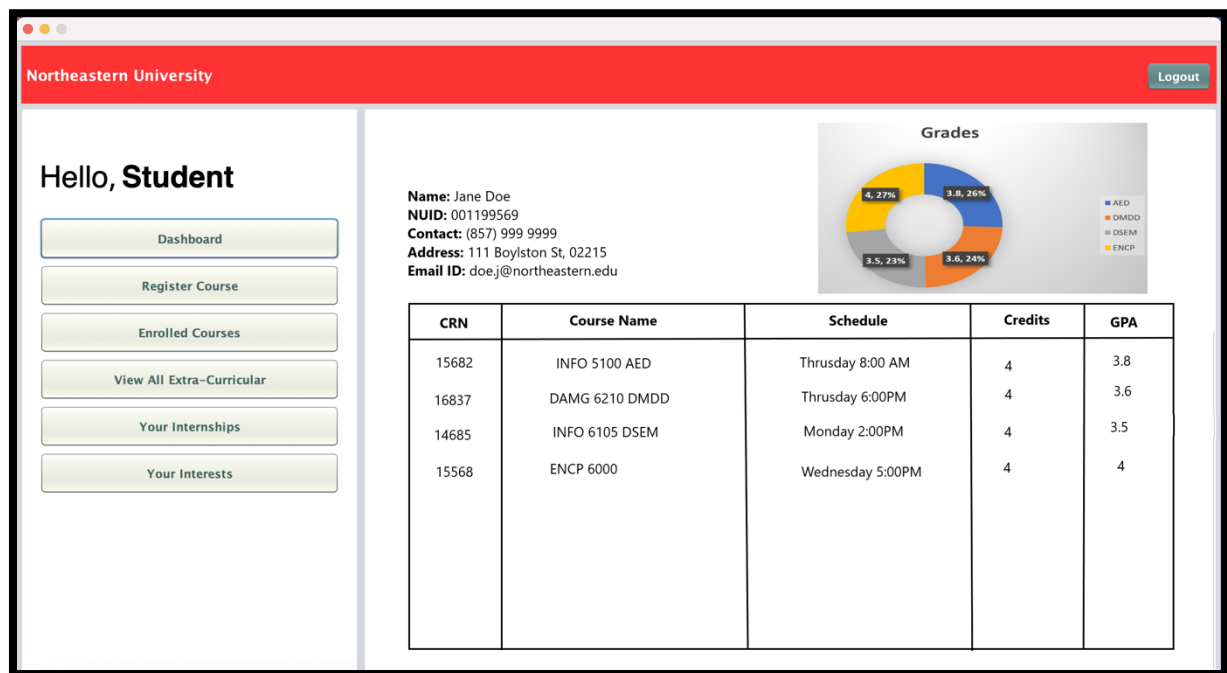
Northeastern University

Logout

Hello, **Student**

Dashboard

Register Course

Enrolled Courses

View All Extra-Curricular

Your Internships

Your Interests

Grades

4, 27%

3.8, 26%

3.5, 23%

3.6, 24%

AED
DMDD
DSEM
ENCP

**Name:** Jane Doe
**NUID:** 001199569
**Contact:** (857) 999 9999
**Address:** 111 Boylston St, 02215
**Email ID:** doe.j@northeastern.edu

| CRN | Course Name | Schedule | Credits | GPA |
|---|---|---|---|---|
| 15682 | INFO 5100 AED | Thursday 8:00 AM | 4 | 3.8 |
| 16837 | DAMG 6210 DMDD | Thursday 6:00PM | 4 | 3.6 |
| 14685 | INFO 6105 DSEM | Monday 2:00PM | 4 | 3.5 |
| 15568 | ENCP 6000 | Wednesday 5:00PM | 4 | 4 |